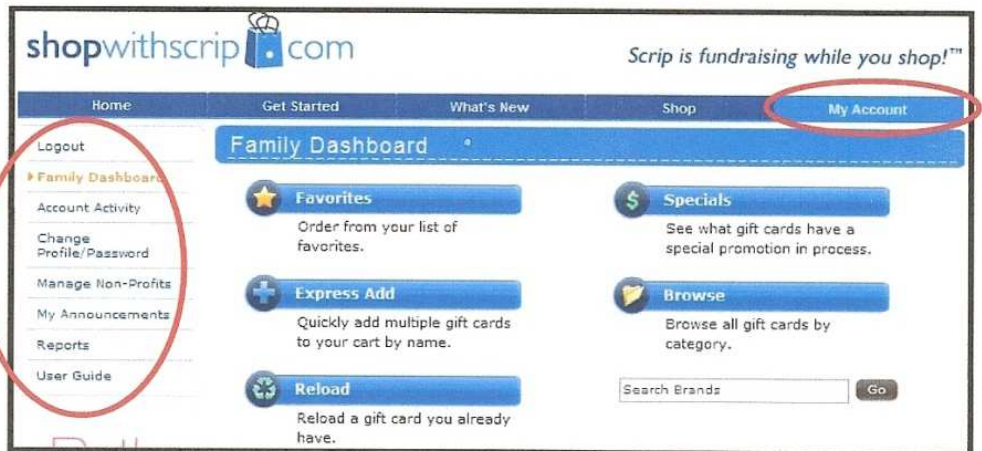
shopwithscrip.com

Scrip is fundraising while you shop!™

Home | Get Started | What's New | Shop | My Account

Logout
Family Dashboard
Account Activity
Change Profile/Password
Manage Non-Profits
My Announcements
Reports
User Guide

Family Dashboard

Favorites
Order from your list of favorites.

Specials
See what gift cards have a special promotion in process.

Express Add
Quickly add multiple gift cards to your cart by name.

Browse
Browse all gift cards by category.

Reload
Reload a gift card you already have.

Search Brands
Go